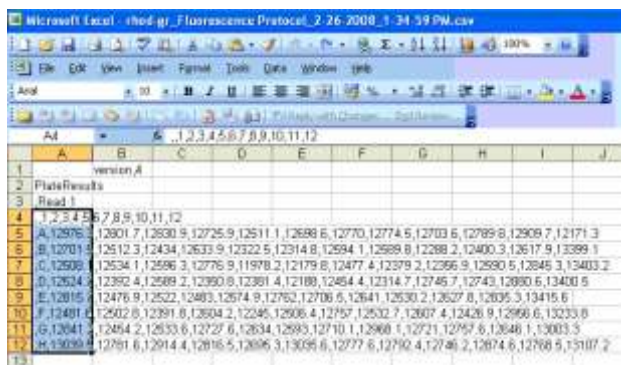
Microsoft Excel - rhod-gr_Fluorescence Protocol_2-26-2008_1-34-59 PM.csv

File Edit View Insert Format Tools Data Window Help

Arial 10 B I U 100%

A4 ,,1,2,3,4,5,6,7,8,9,10,11,12

| | A | B | C | D | E | F | G | H | I | J |
|---|---|---|---|---|---|---|---|---|---|---|
| 1 | | version,4 | | | | | | | | |
| 2 | PlateResults | | | | | | | | | |
| 3 | Read 1 | | | | | | | | | |
| 4 | ,,1,2,3,4,5,6,7,8,9,10,11,12 | | | | | | | | | |
| 5 | A,12976 | ,12801.7,12830.9,12725.9,12611.1,12698.6,12770,12774.5,12703.6,12789.8,12909.7,12171.3 | | | | | | | | |
| 6 | B,12701.5 | ,12512.3,12434,12633.9,12322.5,12314.8,12594.1,12589.8,12288.2,12400.3,12617.9,13399.1 | | | | | | | | |
| 7 | C,12508 | ,12534.1,12596.3,12776.9,11978.2,12179.6,12477.4,12379.2,12366.9,12590.5,12845.3,13403.2 | | | | | | | | |
| 8 | D,12524.3 | ,12392.4,12589.2,12350.8,12381.4,12188,12454.4,12314.7,12746.7,12743,12880.6,13400.5 | | | | | | | | |
| 9 | E,12815.6 | ,12476.9,12522,12463,12574.9,12762,12706.5,12641,12530.2,12627.8,12835.3,13415.6 | | | | | | | | |
| 10 | F,12481.8 | ,12502.8,12391.8,12604.2,12245,12506.4,12757,12532.7,12607.4,12426.9,12956.6,13233.8 | | | | | | | | |
| 11 | G,12641.3 | ,12454.2,12533.6,12727.6,12634,12593,12710.1,12968.1,12721,12757.6,12846.1,13003.3 | | | | | | | | |
| 12 | H,13039.9 | ,12781.6,12914.4,12816.5,12696.3,13036.6,12777.6,12792.4,12746.2,12874.6,12768.5,13107.2 | | | | | | | | |